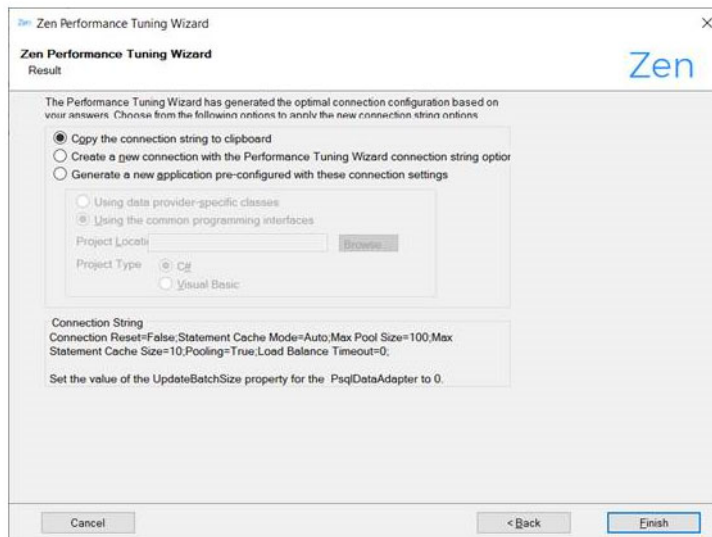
Zen Performance Tuning Wizard

×

Zen Performance Tuning Wizard
Result

Zen

The Performance Tuning Wizard has generated the optimal connection configuration based on your answers. Choose from the following options to apply the new connection string options

Copy the connection string to clipboard
Create a new connection with the Performance Tuning Wizard connection string optior
Generate a new application pre-configured with these connection settings

Using data provider-specific classes
Using the common programming interfaces
Project Locati
Browse...
Project Type
C#
Visual Basic

Connection String
Connection Reset=False;Statement Cache Mode=Auto;Max Pool Size=100;Max Statement Cache Size=10;Pooling=True;Load Balance Timeout=0;

Set the value of the UpdateBatchSize property for the PsqlDataAdapter to 0.

Cancel
< Back
Finish